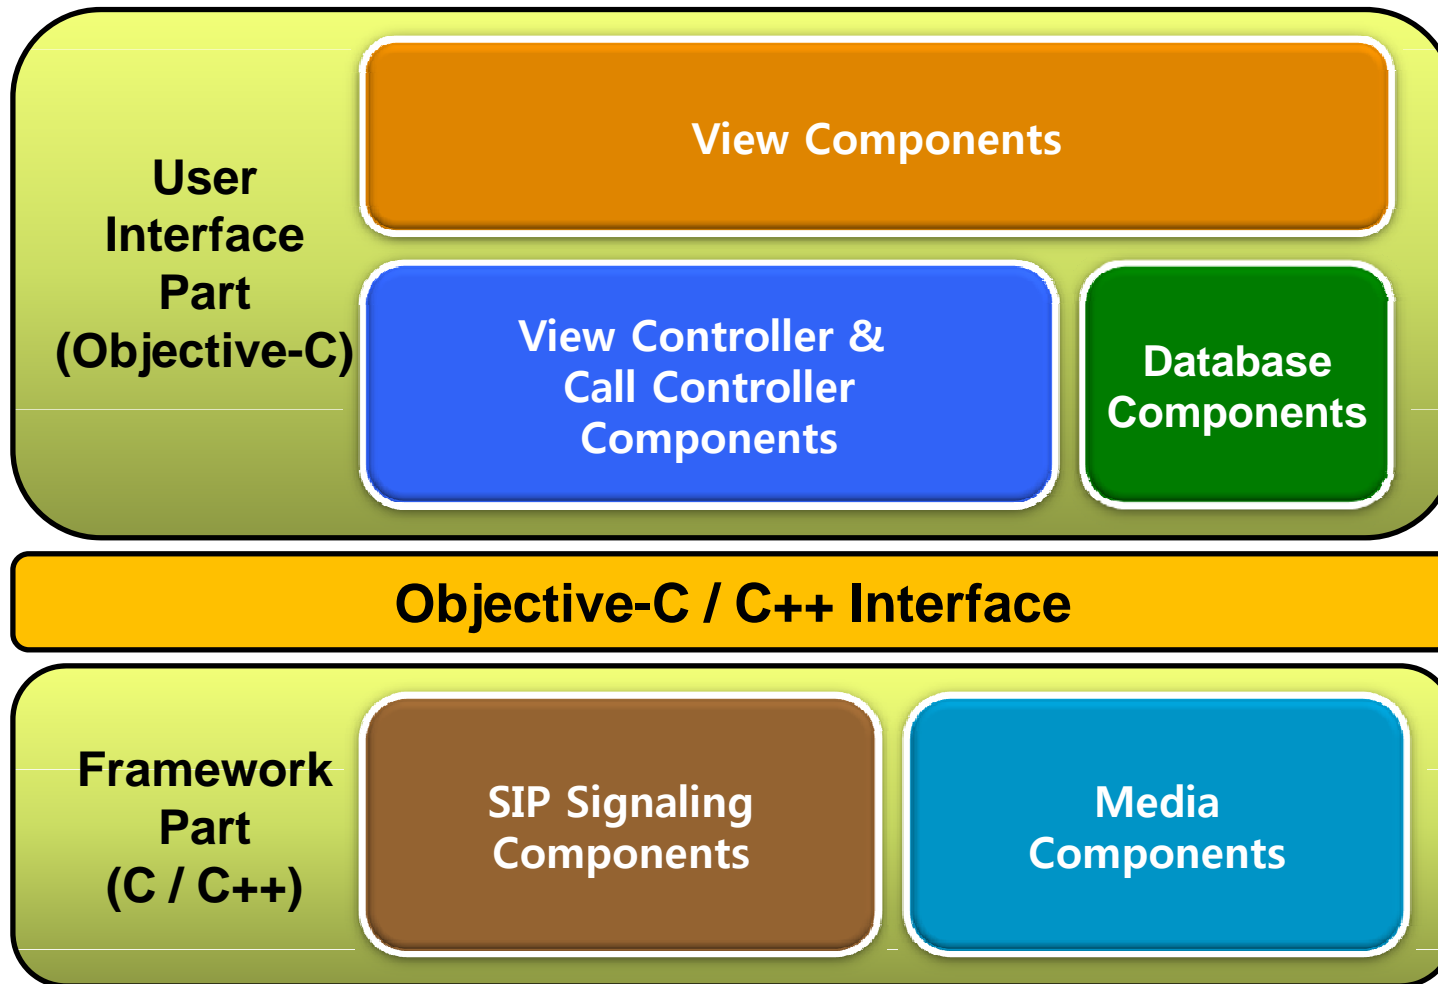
User Interface Part (Objective-C)

View Components

View Controller & Call Controller Components

Database Components

Objective-C / C++ Interface

Framework Part (C / C++)

SIP Signaling Components

Media Components